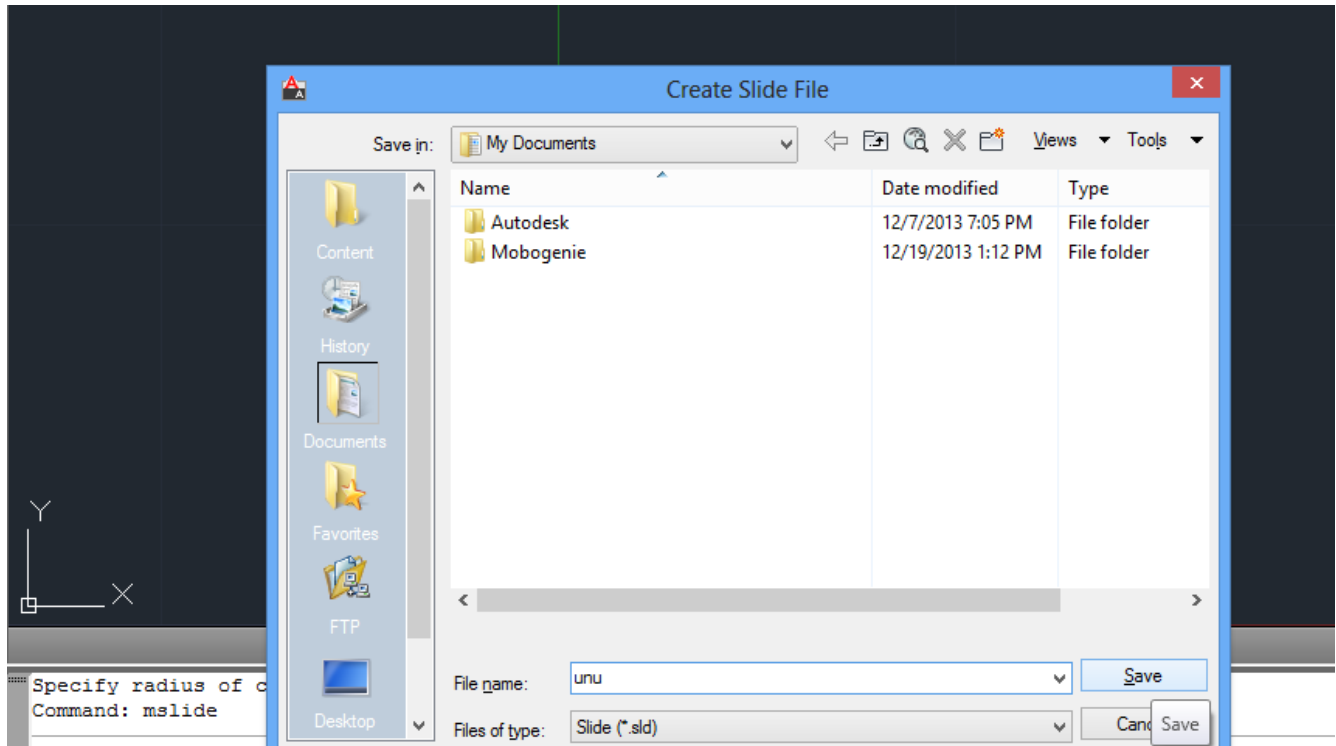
Create Slide File

Save in: My Documents

Views Tools

Content
History
Documents
Favorites
FTP
Desktop

| Name | Date modified | Type |
|---|---|---|
| Autodesk | 12/7/2013 7:05 PM | File folder |
| Mobogenie | 12/19/2013 1:12 PM | File folder |

File name: unu
Files of type: Slide (*.sld)

Save
Canc Save

Y
X

Specify radius of c
Command: mslide